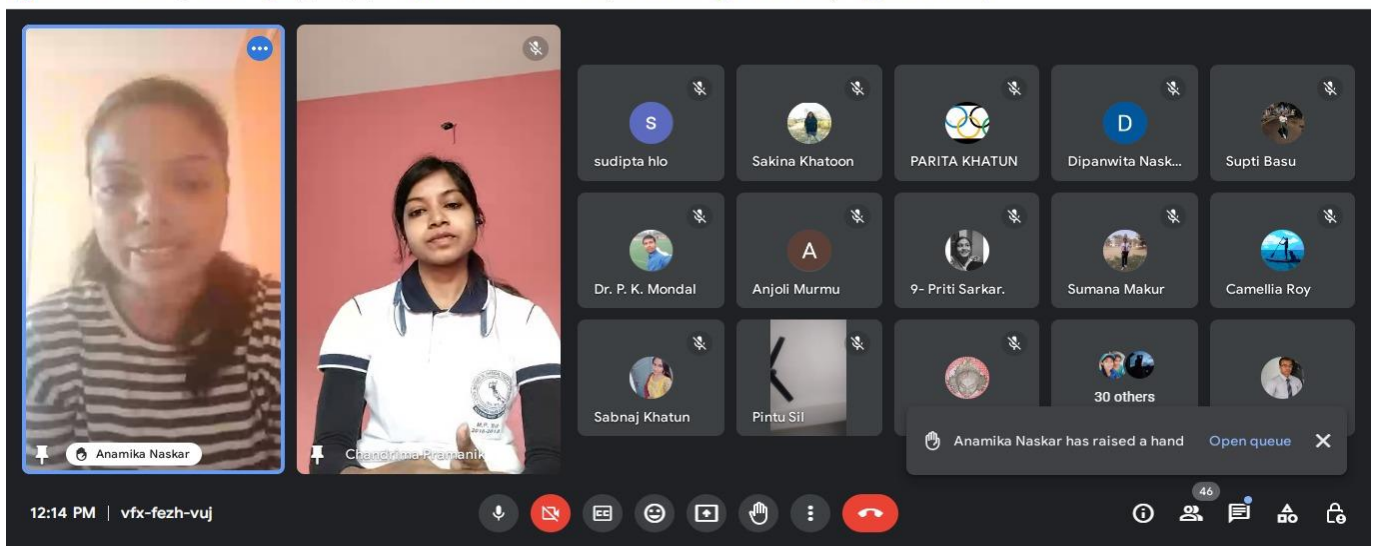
S
sudipta hlo
Sakina Khatoon
PARITA KHATUN
D
Dipanwita Nask...
Supti Basu
Dr. P. K. Mondal
A
Anjoli Murmu
9- Priti Sarkar.
Sumana Makur
Camellia Roy
Sabnaj Khatun
Pintu Sil
30 others
Anamika Naskar
Chandrima Pramanik
Anamika Naskar has raised a hand
Open queue
12:14 PM | vfx-fezh-vuj
46